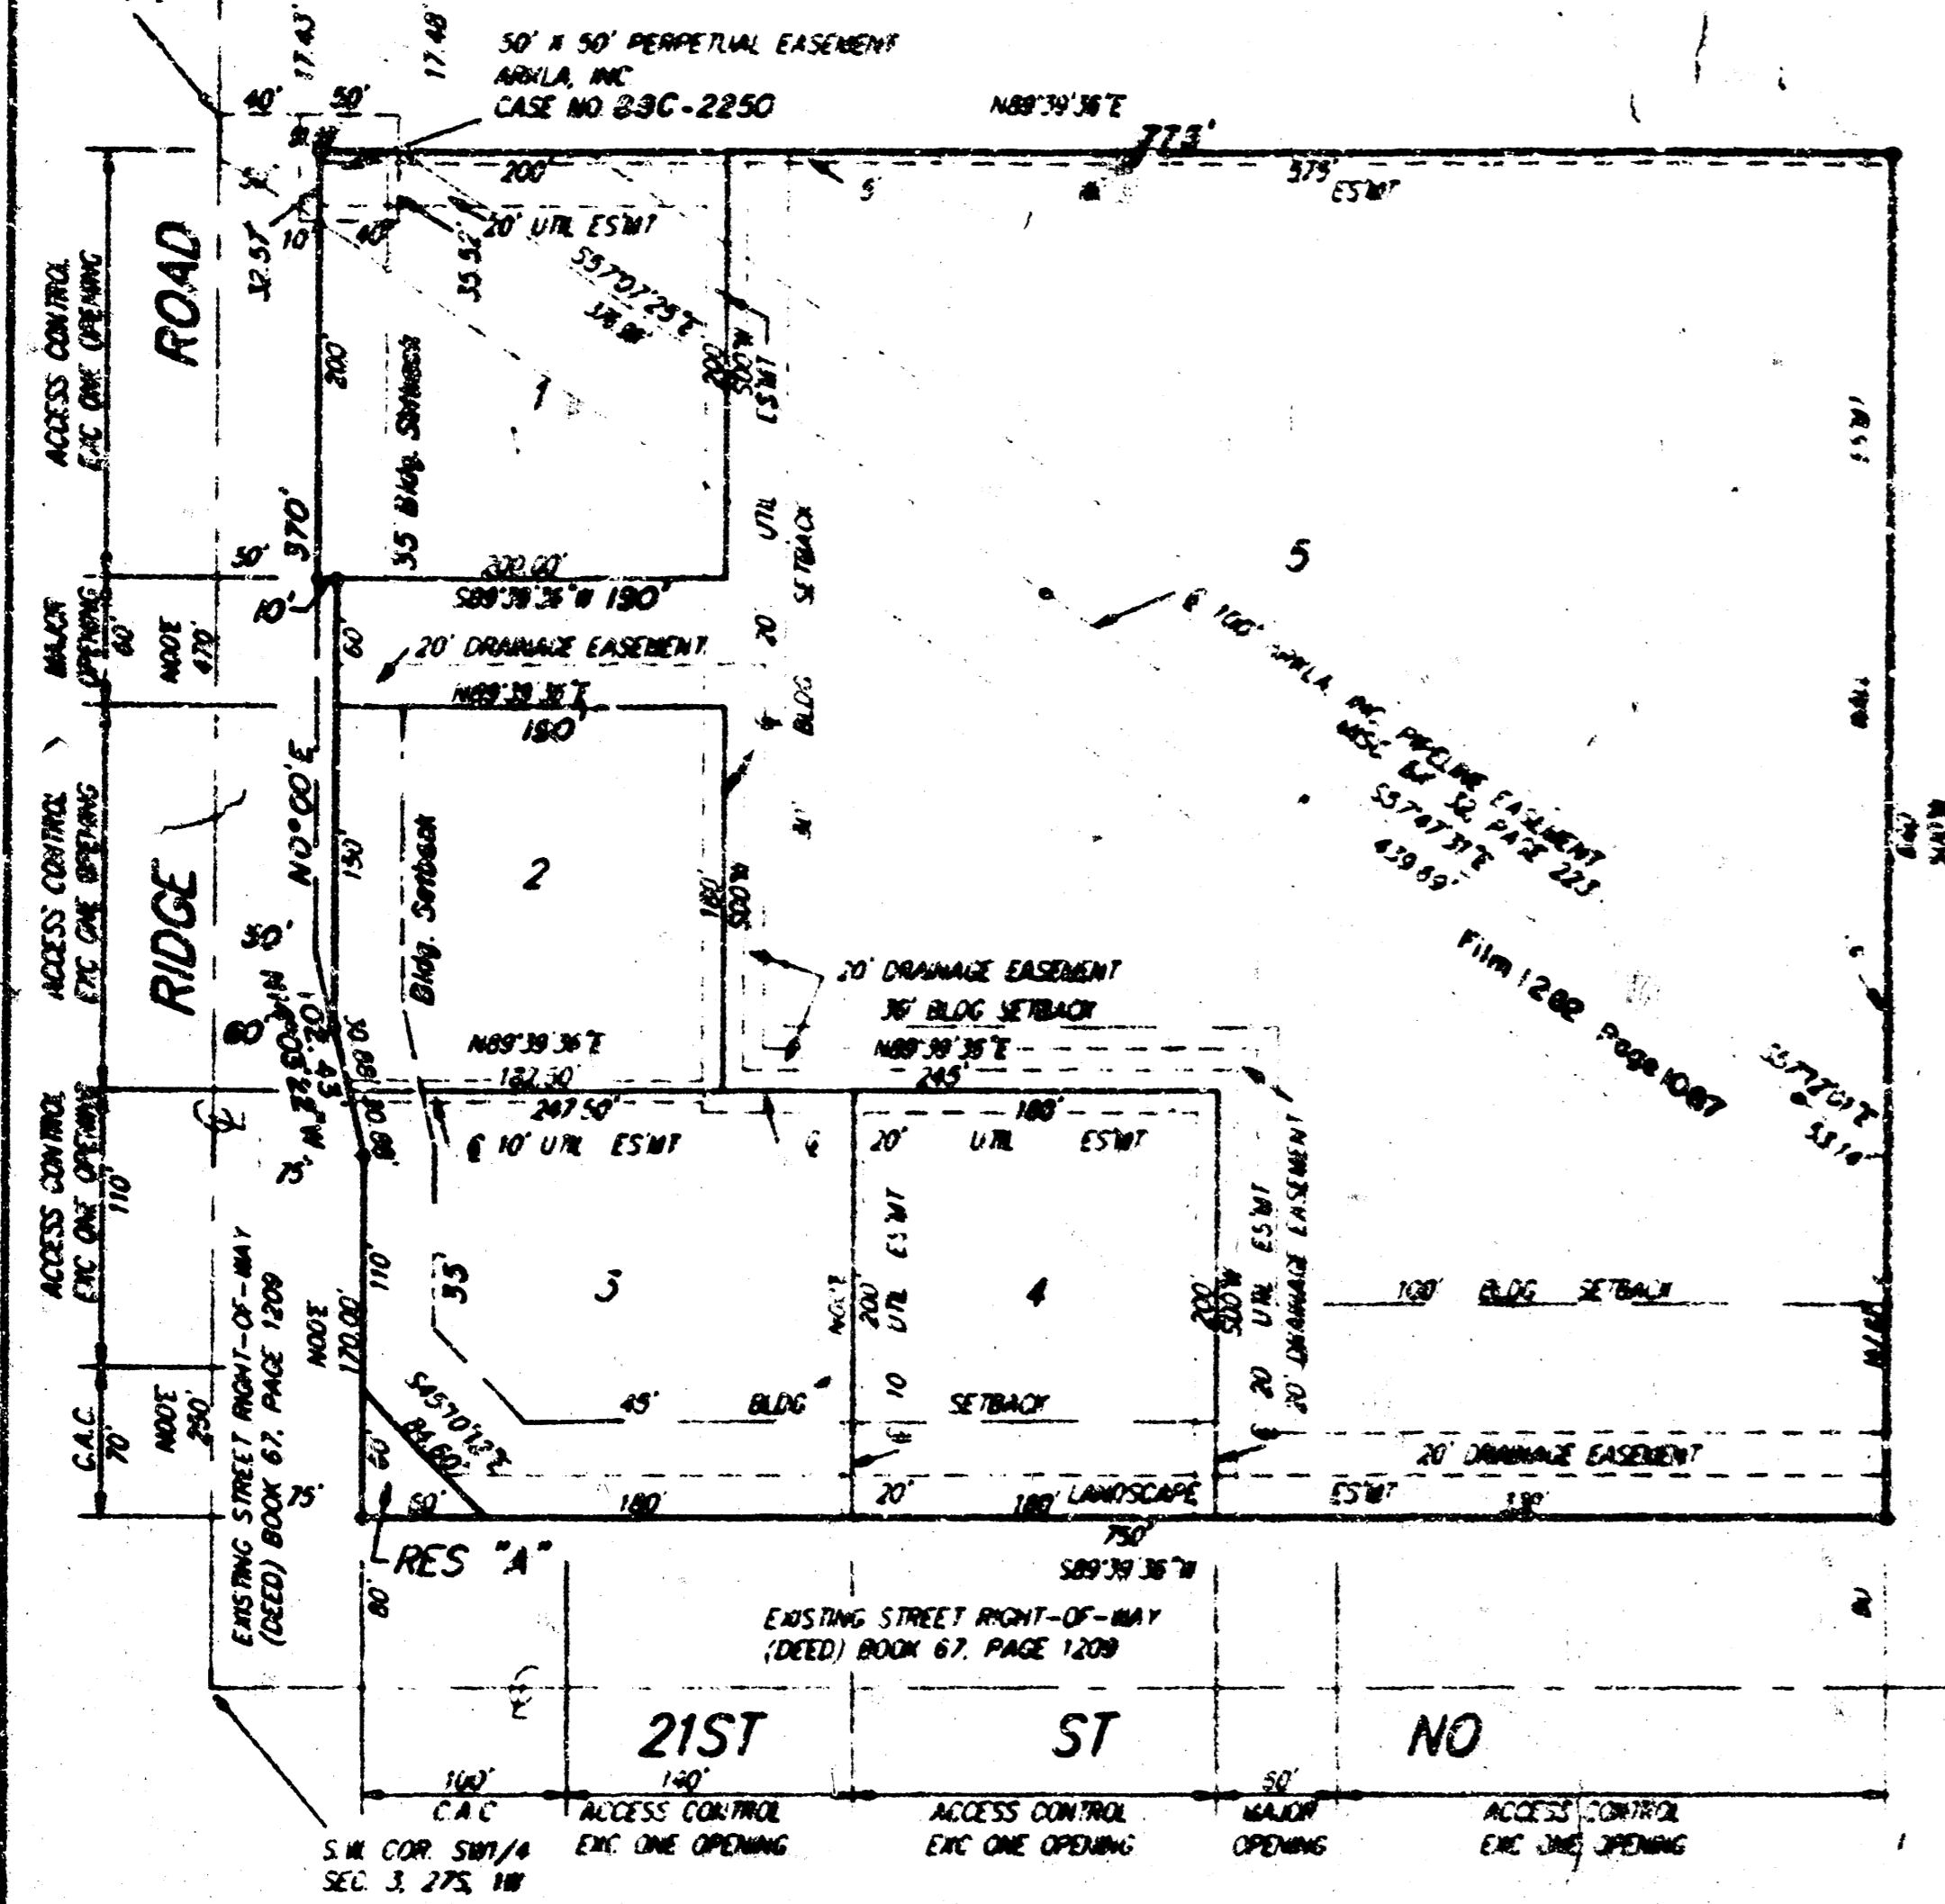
50' X 50' PERPETUAL EASEMENT
ARKLA, INC
CASE NO 83C-2250

17.43'
17.48'
40'
50'
N89°39'36"E
773'
200'
575'
ES'MT
5'
20' UTIL ES'MT
40'
10'
32.57'
35.52'
S37°07'25"E
ROAD
ACCESS CONTROL
EXC ONE OPENING
200'
35 Bldg. Setback
1
200'
500'W
ES'MT
UTIL
SETBACK
370'
50'
200.00'
S89°39'36"W 190'
5
10'
MAJOR OPENING
60'
N00'E
470'
60
20' DRAINAGE EASEMENT
70
BLDG
N89°39'36"E
190'
ARKLA, INC PIPELINE EASEMENT
MISC BK 32, PAGE 223
S37°07'31"E
439.69'
ACCESS CONTROL
EXC ONE OPENING
RIDGE
N0°00'E
190'
Bldg. Setback
2
180'
500'W
50'
60
20' DRAINAGE EASEMENT
30' BLDG SETBACK
Film 1282 Page 1087
N89°39'36"E
N89°39'36"E
132.50'
245'
247.50'
180'
10' UTIL ES'MT
20'
UTIL
ES'MT
ACCESS CONTROL
EXC ONE OPENING
110'
75'
110
35
3
N00'E
200'
UTIL ES'MT
4
200'
500'W
UTIL ES'MT
20' DRAINAGE EASEMENT
100' BLDG SETBACK
N00'E
170.00'
EXISTING STREET RIGHT-OF-WAY
(DEED) BOOK 67, PAGE 1209
C.A.C.
70
N00'E
250'
S45°10'12"E
84.60'
45'
BLDG
10
SETBACK
20' DRAINAGE EASEMENT
75'
60
50'
180'
20'
180'
LANDSCAPE
ES'MT
130'
750'
S89°39'36"W
RES "A"
80'
EXISTING STREET RIGHT-OF-WAY
(DEED) BOOK 67, PAGE 1209
21ST
ST
NO
100'
140'
50'
C.A.C
ACCESS CONTROL
EXC ONE OPENING
ACCESS CONTROL
EXC ONE OPENING
MAJOR
OPENING
ACCESS CONTROL
EXC ONE OPENING
S.W. COR. SW1/4
SEC. 3, 27S, 1W